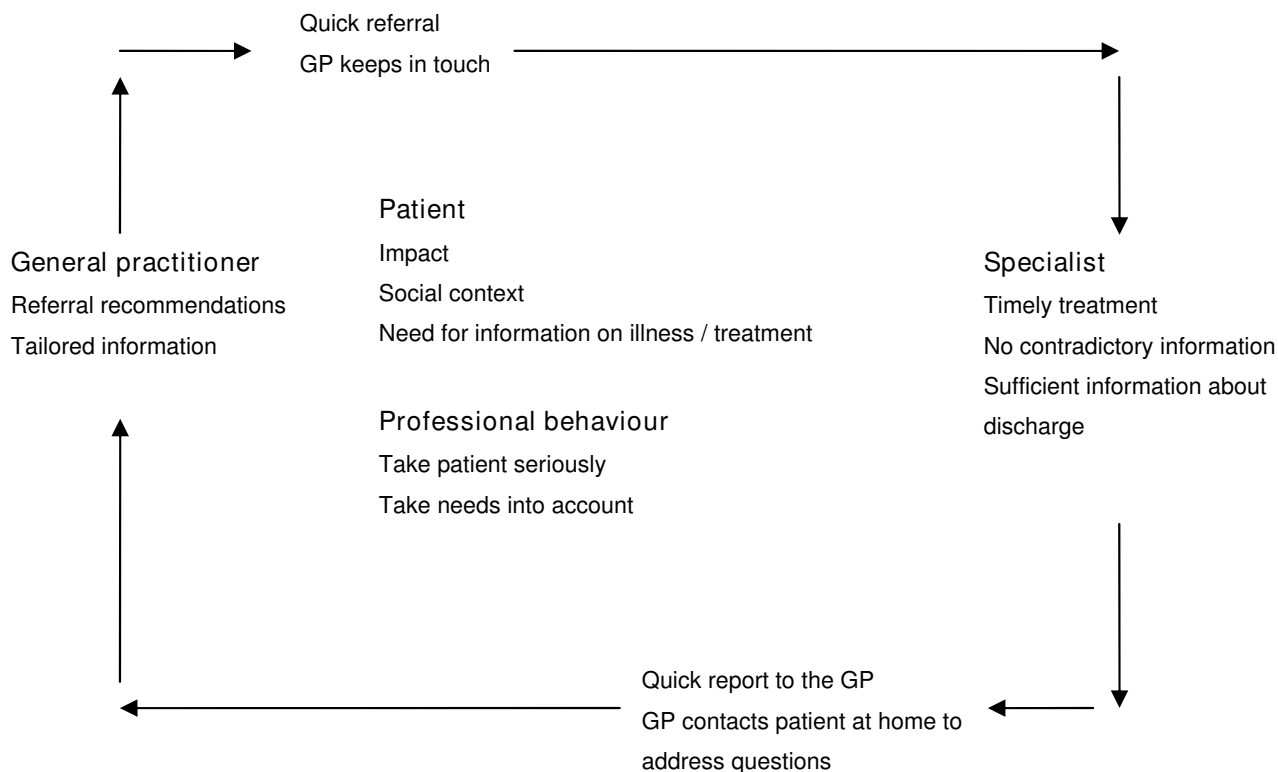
Quick referral
GP keeps in touch

Patient
Impact
Social context
Need for information on illness / treatment

General practitioner
Referral recommendations
Tailored information

Specialist
Timely treatment
No contradictory information
Sufficient information about discharge

Professional behaviour
Take patient seriously
Take needs into account

Quick report to the GP
GP contacts patient at home to address questions